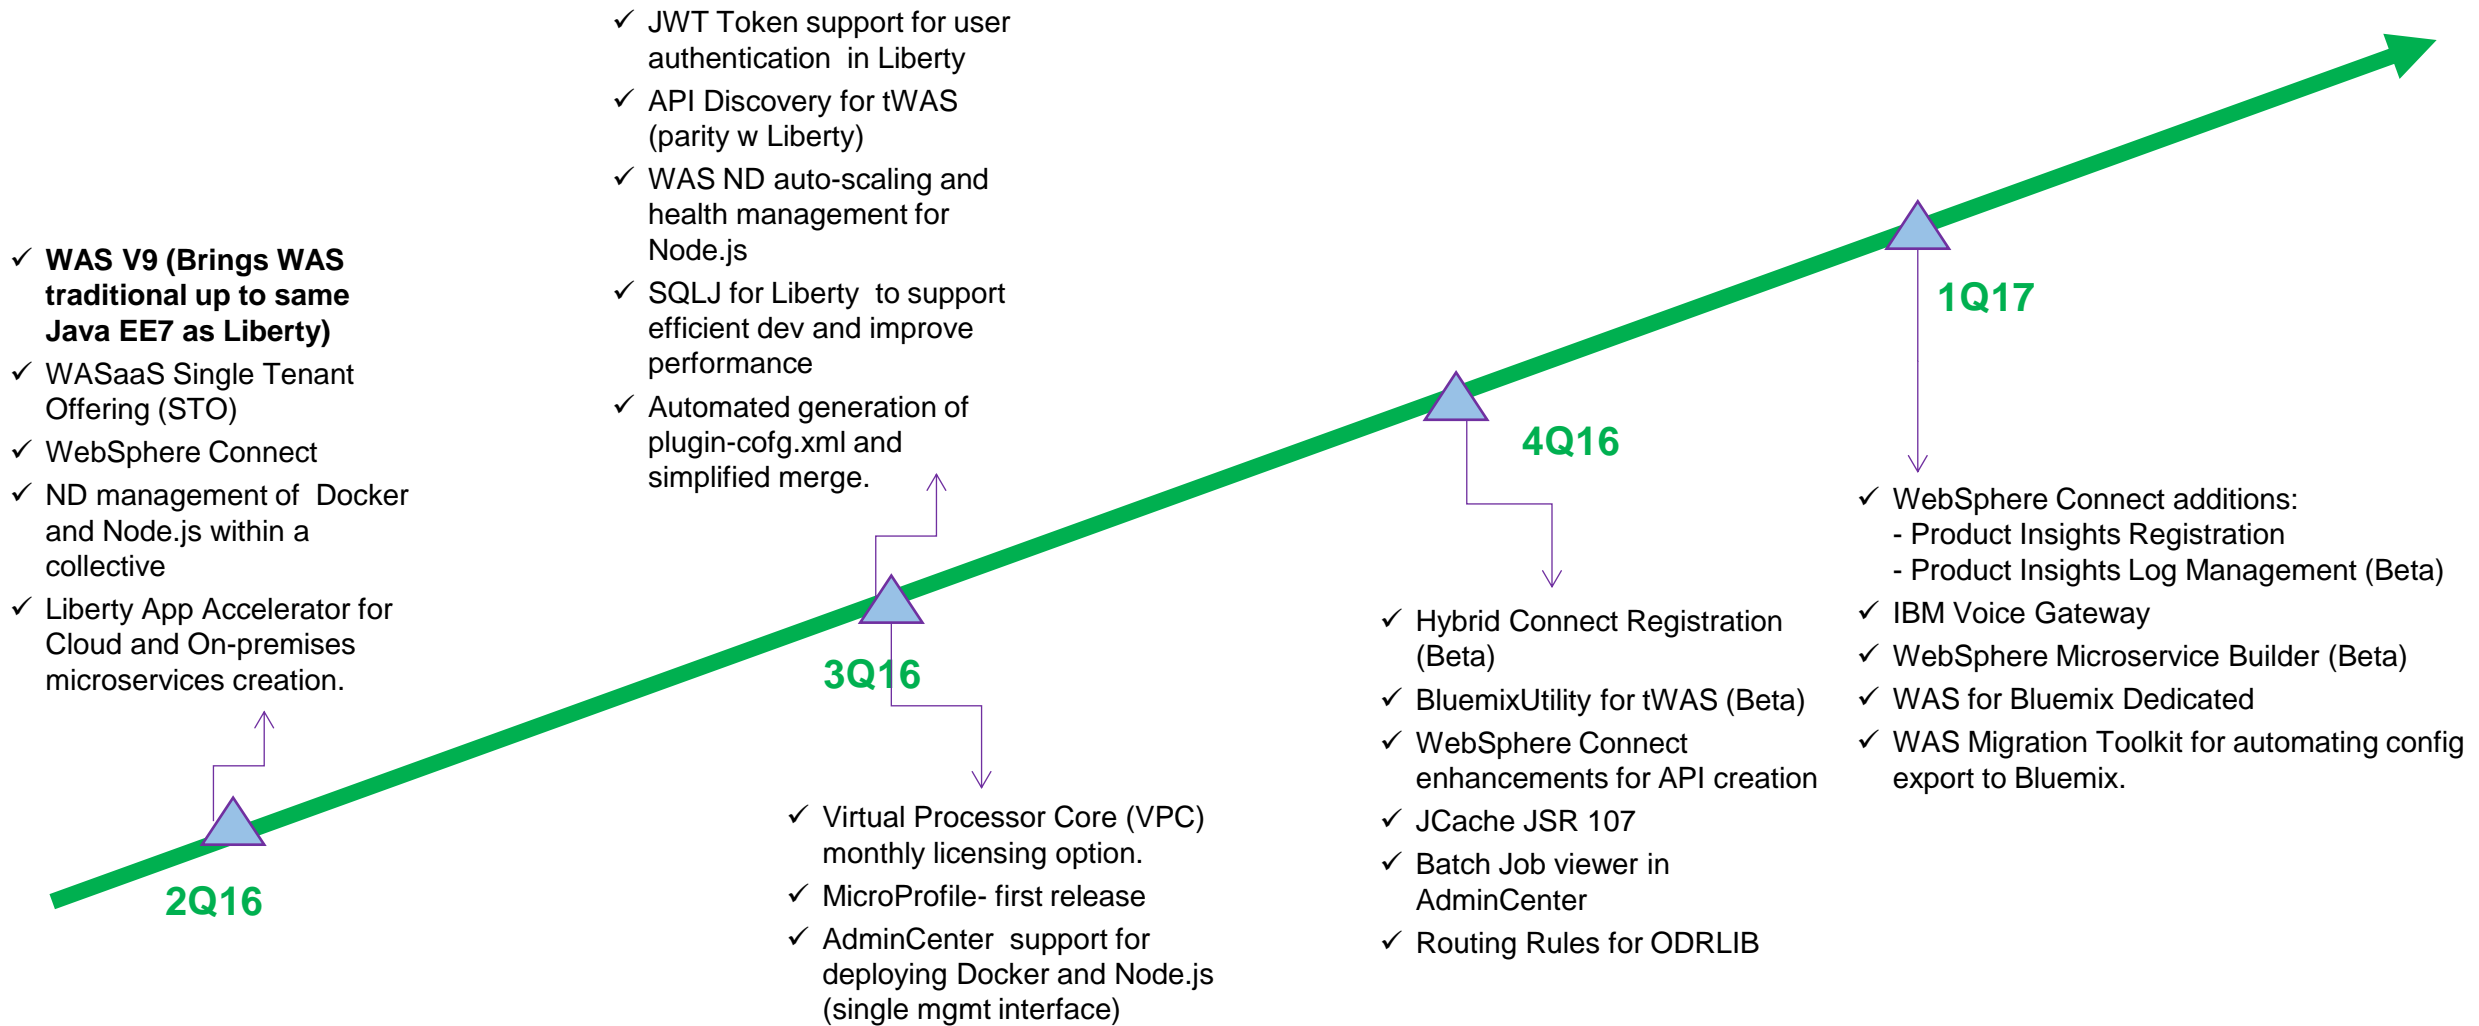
✓ WAS V9 (Brings WAS traditional up to same Java EE7 as Liberty)
✓ WASaaS Single Tenant Offering (STO)
✓ WebSphere Connect
✓ ND management of Docker and Node.js within a collective
✓ Liberty App Accelerator for Cloud and On-premises microservices creation.

2Q16

✓ JWT Token support for user authentication in Liberty
✓ API Discovery for tWAS (parity w Liberty)
✓ WAS ND auto-scaling and health management for Node.js
✓ SQLJ for Liberty to support efficient dev and improve performance
✓ Automated generation of plugin-cofg.xml and simplified merge.

3Q16

✓ Virtual Processor Core (VPC) monthly licensing option.
✓ MicroProfile- first release
✓ AdminCenter support for deploying Docker and Node.js (single mgmt interface)

4Q16

✓ Hybrid Connect Registration (Beta)
✓ BluemixUtility for tWAS (Beta)
✓ WebSphere Connect enhancements for API creation
✓ JCache JSR 107
✓ Batch Job viewer in AdminCenter
✓ Routing Rules for ODRLIB

1Q17

✓ WebSphere Connect additions:
- Product Insights Registration
- Product Insights Log Management (Beta)
✓ IBM Voice Gateway
✓ WebSphere Microservice Builder (Beta)
✓ WAS for Bluemix Dedicated
✓ WAS Migration Toolkit for automating config export to Bluemix.